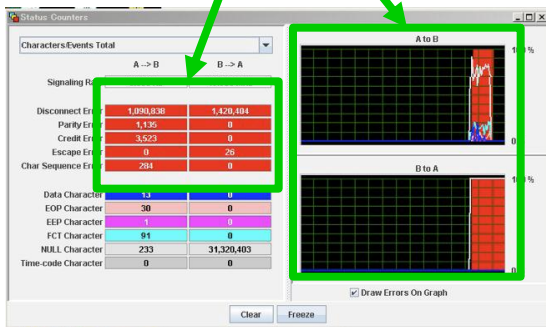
Status Counters

Characters/Events Total

| | A --> B | B --> A |
|---|---|---|
| Signaling Ra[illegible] | | |
| Disconnect Err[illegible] | 1,090,838 | 1,420,404 |
| Parity Err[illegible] | 1,135 | 0 |
| Credit Err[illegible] | 3,523 | 0 |
| Escape Err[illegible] | 0 | 26 |
| Char Sequence Err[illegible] | 284 | 0 |
| Data Character | 13 | 0 |
| EOP Character | 30 | 0 |
| EEP Character | 1 | 0 |
| FCT Character | 91 | 0 |
| NULL Character | 233 | 31,320,403 |
| Time-code Character | 0 | 0 |

A to B

10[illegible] %

0

B to A

10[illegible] %

0

Draw Errors On Graph

Clear Freeze